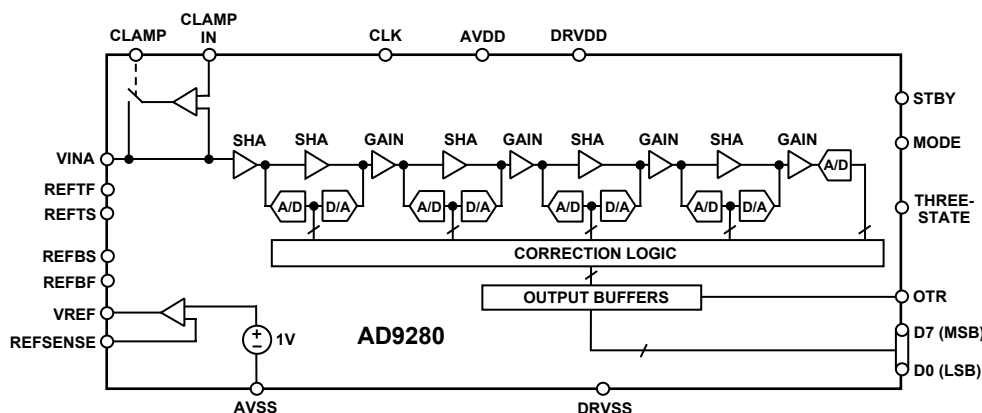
CLAMP
CLAMP IN
CLK
AVDD
DRVDD
STBY
MODE
THREE-STATE
VINA
REFTF
REFTS
REFBS
REFBF
VREF
REFSENSE
SHA
SHA
GAIN
SHA
GAIN
SHA
GAIN
SHA
GAIN
A/D
A/D
D/A
A/D
D/A
A/D
D/A
A/D
D/A
CORRECTION LOGIC
OUTPUT BUFFERS
OTR
D7 (MSB)
D0 (LSB)
+
−
1V
AD9280
AVSS
DRVSS